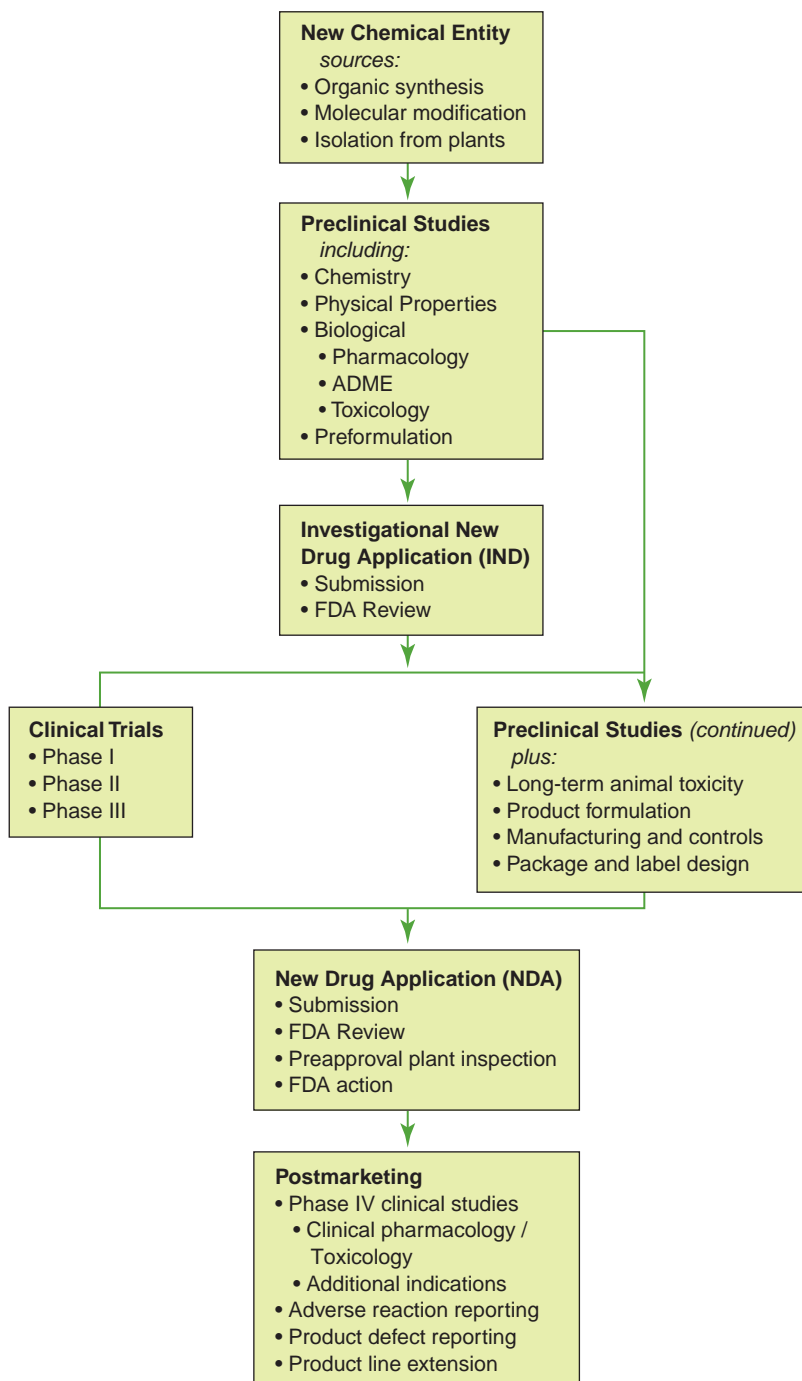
New Chemical Entity
sources:
• Organic synthesis
• Molecular modification
• Isolation from plants

Preclinical Studies
including:
• Chemistry
• Physical Properties
• Biological
• Pharmacology
• ADME
• Toxicology
• Preformulation

Investigational New Drug Application (IND)
• Submission
• FDA Review

Clinical Trials
• Phase I
• Phase II
• Phase III

Preclinical Studies (continued)
plus:
• Long-term animal toxicity
• Product formulation
• Manufacturing and controls
• Package and label design

New Drug Application (NDA)
• Submission
• FDA Review
• Preapproval plant inspection
• FDA action

Postmarketing
• Phase IV clinical studies
• Clinical pharmacology / Toxicology
• Additional indications
• Adverse reaction reporting
• Product defect reporting
• Product line extension